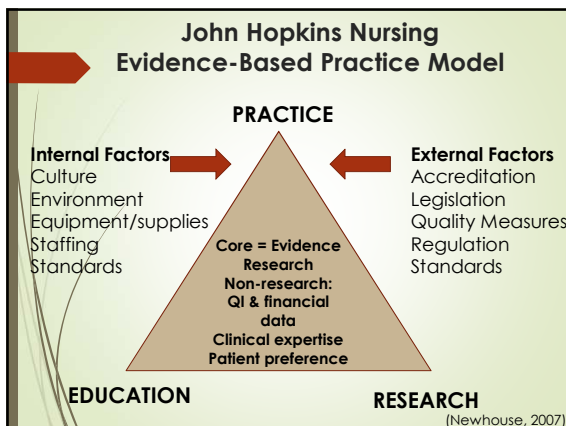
John Hopkins Nursing
Evidence-Based Practice Model

PRACTICE

Internal Factors
Culture
Environment
Equipment/supplies
Staffing
Standards

External Factors
Accreditation
Legislation
Quality Measures
Regulation
Standards

Core = Evidence
Research
Non-research:
QI & financial data
Clinical expertise
Patient preference

EDUCATION

RESEARCH

(Newhouse, 2007)